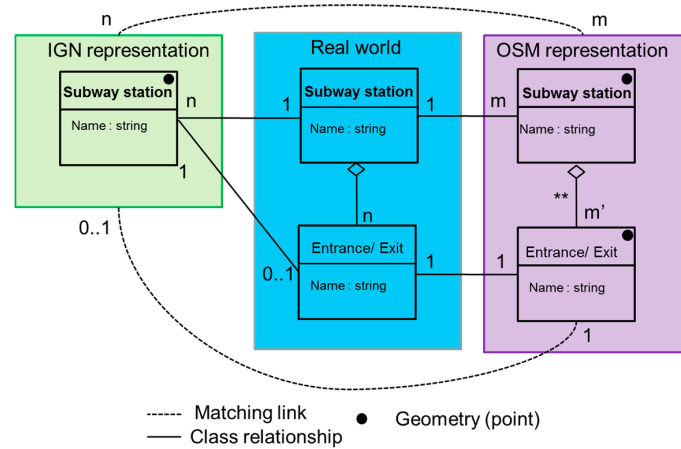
n

m

IGN representation

Subway station

Name : string

n

1

0..1

Real world

Subway station

Name : string

1

1

n

Entrance/ Exit

Name : string

0..1

1

OSM representation

m

Subway station

Name : string

**

m’

1

Entrance/ Exit

Name : string

1

Matching link

Class relationship

Geometry (point)